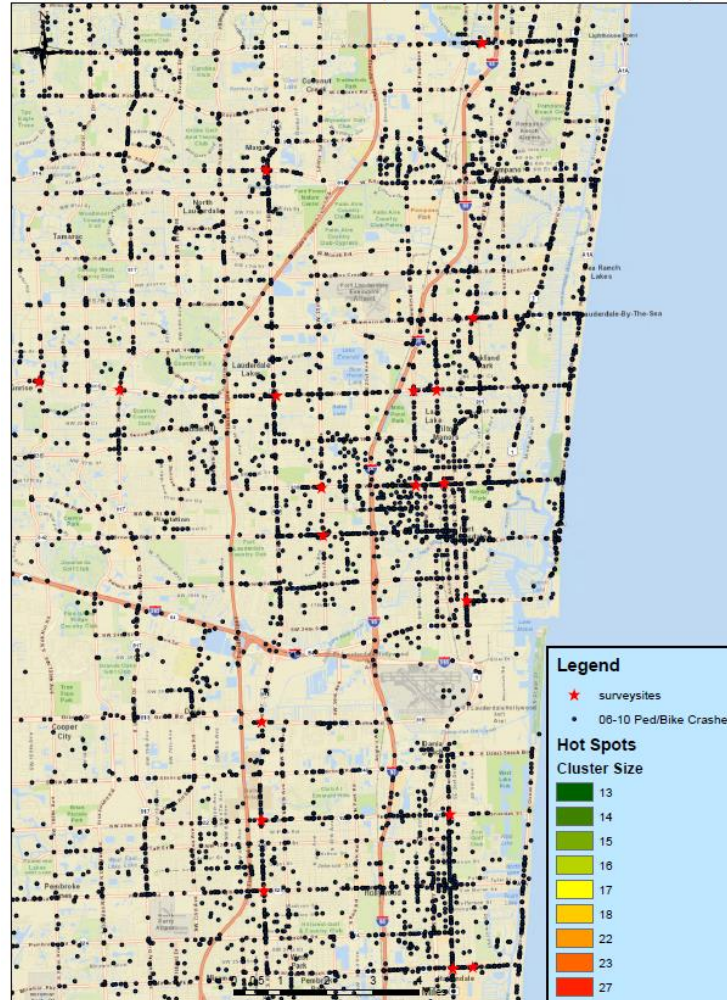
Lighthouse Point
Coconut Creek
Tamarac
North Lauderdale
Margate
Pompano Beach
Sea Ranch Lakes
Lauderdale-By-The-Sea
Lauderdale Lakes
Oakland Park
Plantation
Cooper City
Pembroke Pines
Dania
Hollywood
Hallandale

Legend
surveysites
06-10 Ped/Bike Crashe
Hot Spots
Cluster Size
13
14
15
16
17
18
22
23
27

0 1.5 3
Miles